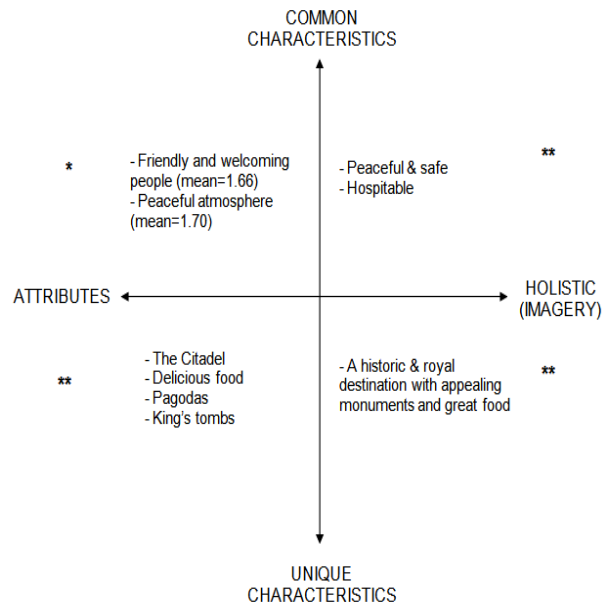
COMMON CHARACTERISTICS

*

- Friendly and welcoming people (mean=1.66)
- Peaceful atmosphere (mean=1.70)

- Peaceful & safe
- Hospitable

**

ATTRIBUTES

HOLISTIC (IMAGERY)

**

- The Citadel
- Delicious food
- Pagodas
- King's tombs

- A historic & royal destination with appealing monuments and great food

**

UNIQUE CHARACTERISTICS